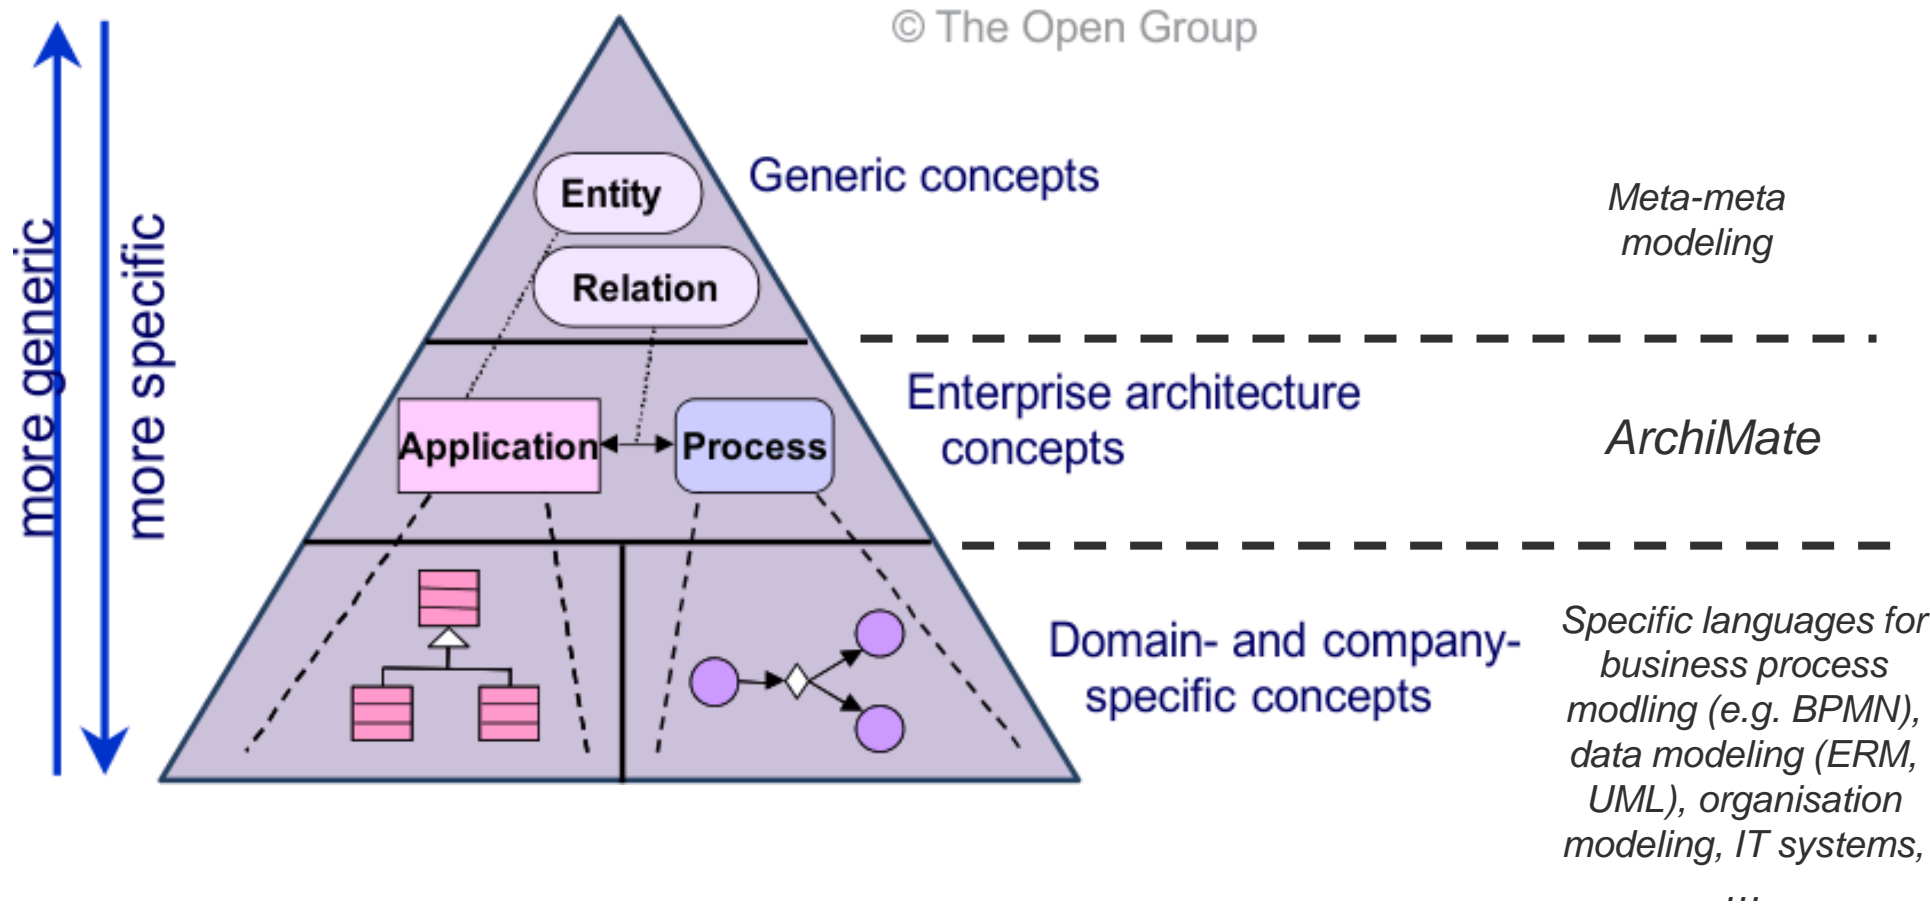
more generic

more specific

© The Open Group

Entity

Relation

Generic concepts

Meta-meta modeling

Application

Process

Enterprise architecture concepts

ArchiMate

Domain- and company-specific concepts

Specific languages for business process modling (e.g. BPMN), data modeling (ERM, UML), organisation modeling, IT systems, ...